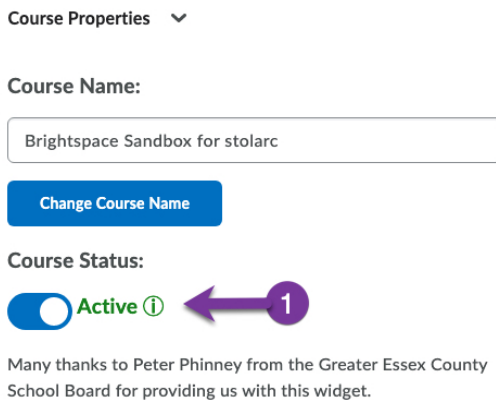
Course Properties

Course Name:

Brightspace Sandbox for stolarc

Change Course Name

Course Status:

Active ⓘ

1

Many thanks to Peter Phinney from the Greater Essex County School Board for providing us with this widget.